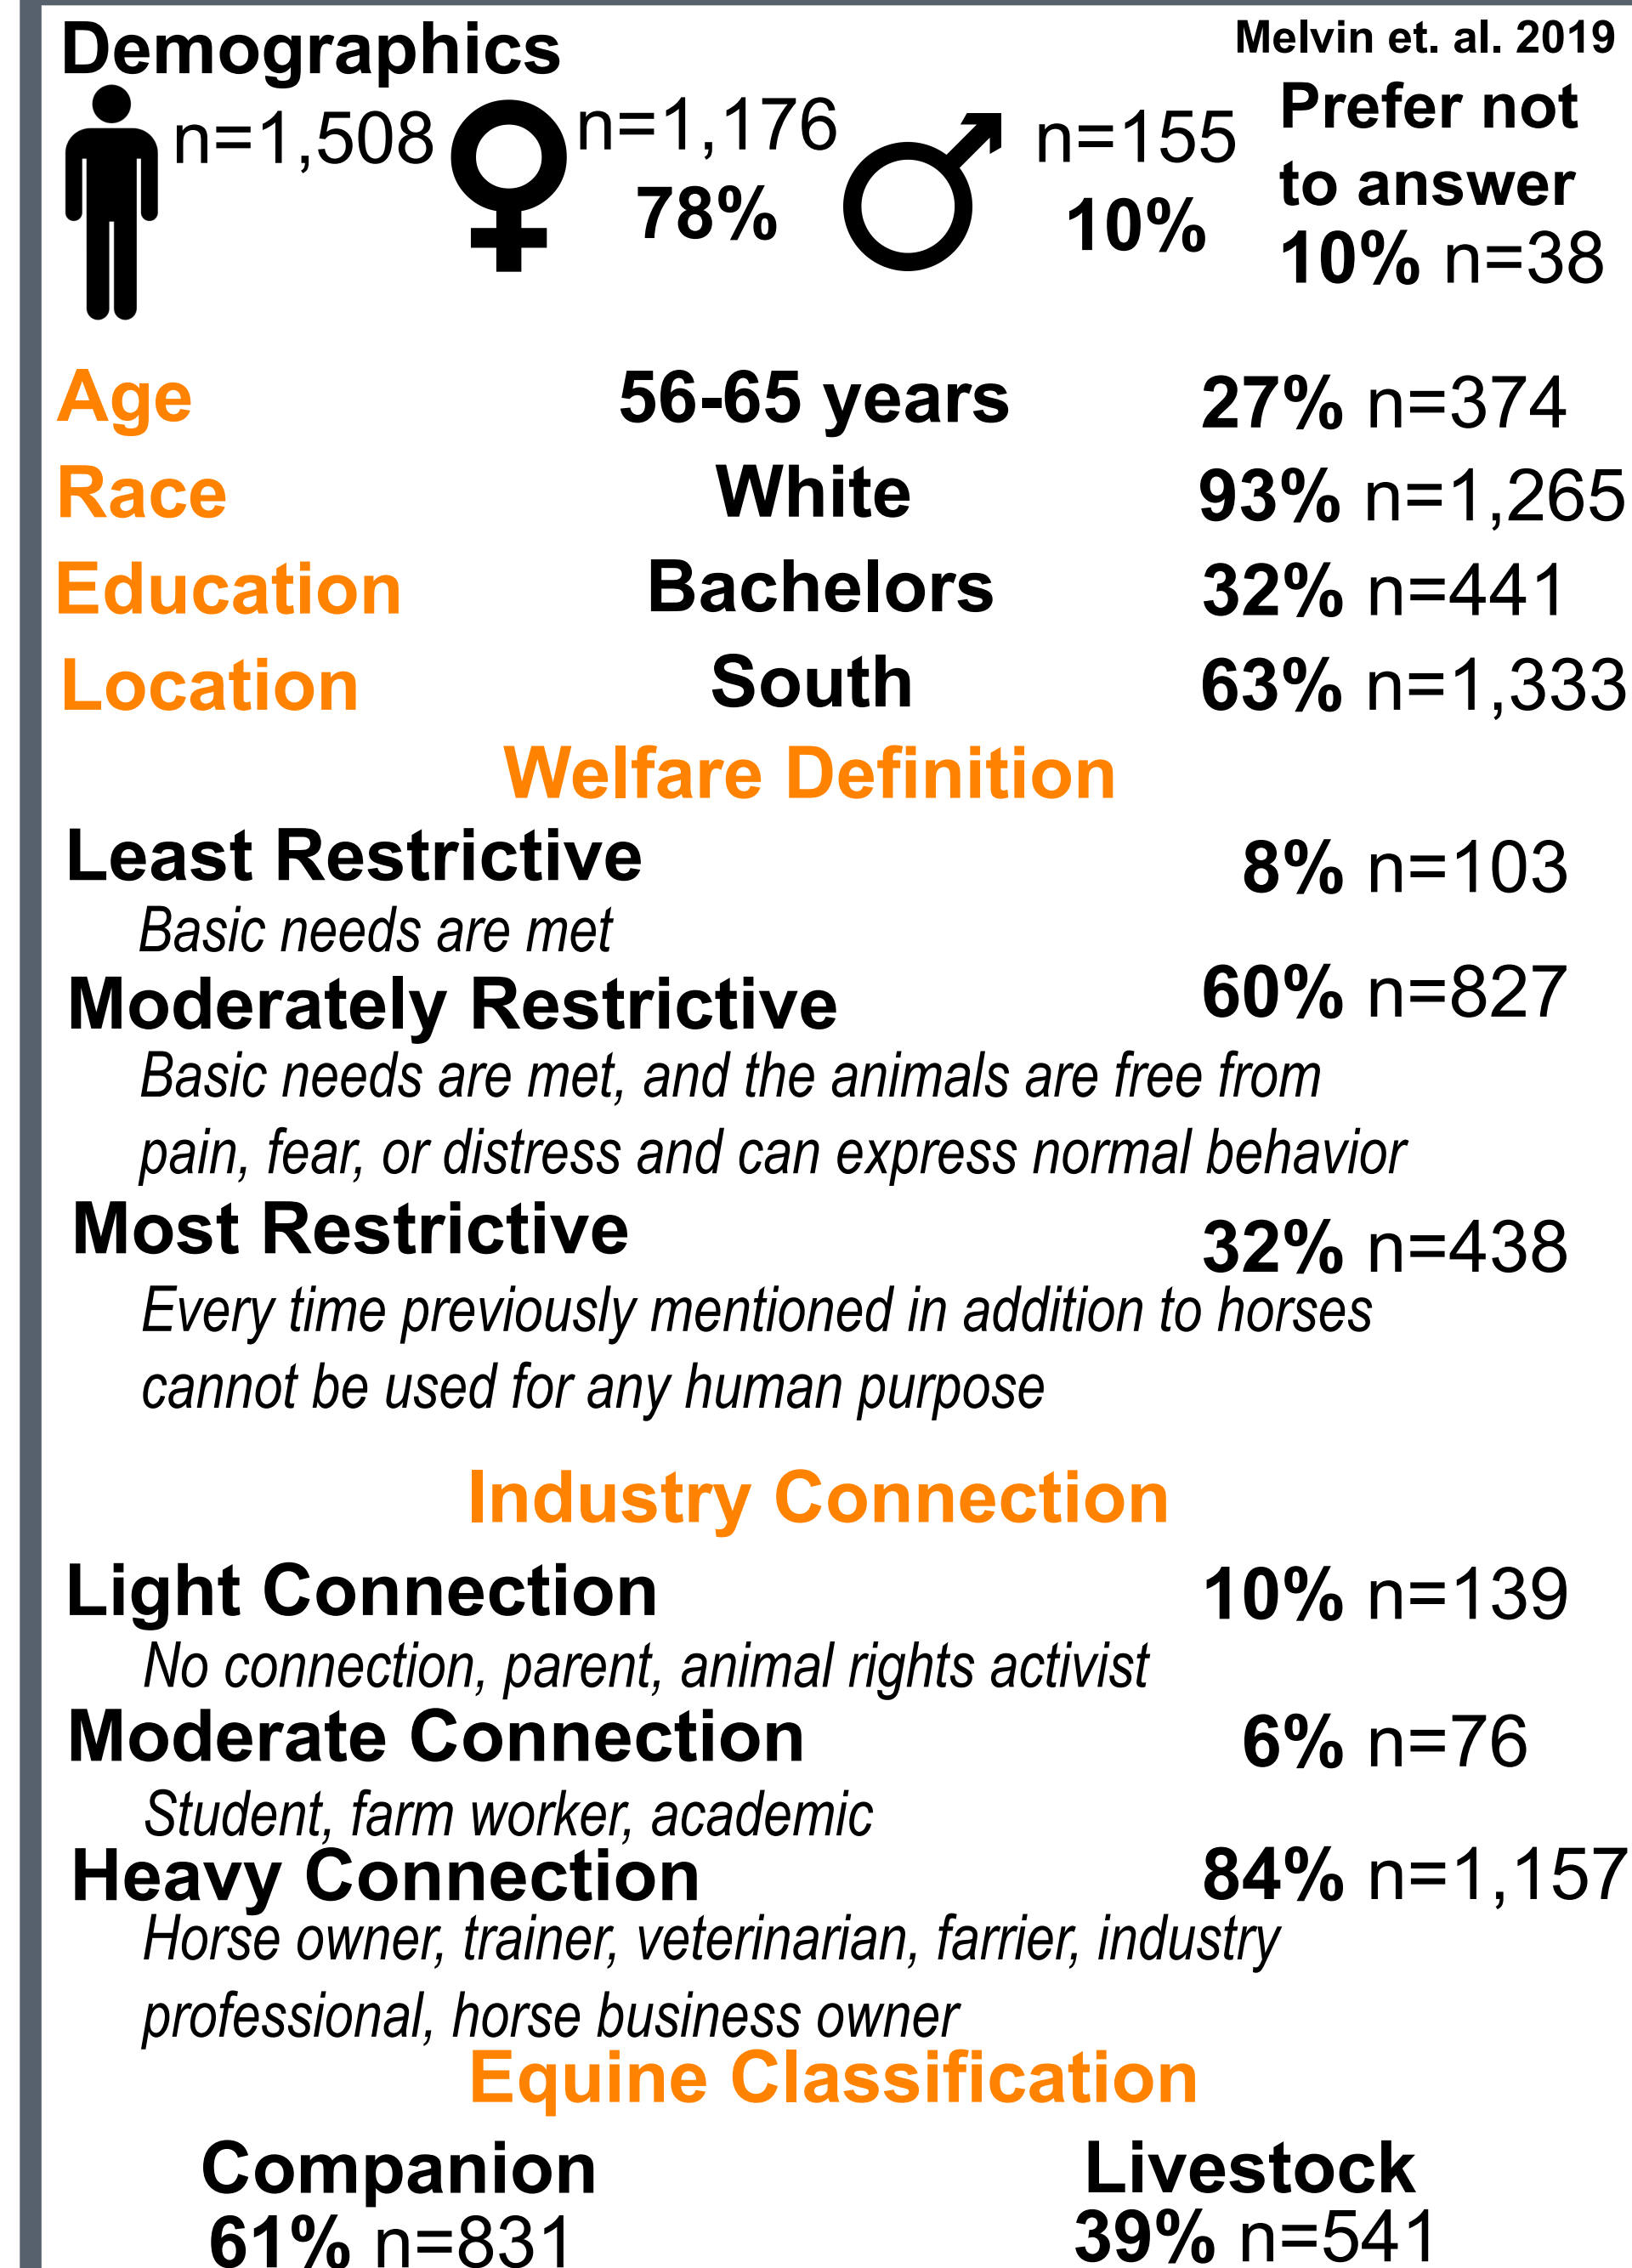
Demographics

Melvin et. al. 2019

n=1,508

n=1,176
78%

n=155
10%

Prefer not to answer
10% n=38

Age 56-65 years 27% n=374

Race White 93% n=1,265

Education Bachelors 32% n=441

Location South 63% n=1,333

Welfare Definition

Least Restrictive 8% n=103
Basic needs are met

Moderately Restrictive 60% n=827
Basic needs are met, and the animals are free from pain, fear, or distress and can express normal behavior

Most Restrictive 32% n=438
Every time previously mentioned in addition to horses cannot be used for any human purpose

Industry Connection

Light Connection 10% n=139
No connection, parent, animal rights activist

Moderate Connection 6% n=76
Student, farm worker, academic

Heavy Connection 84% n=1,157
Horse owner, trainer, veterinarian, farrier, industry professional, horse business owner

Equine Classification

Companion
61% n=831

Livestock
39% n=541